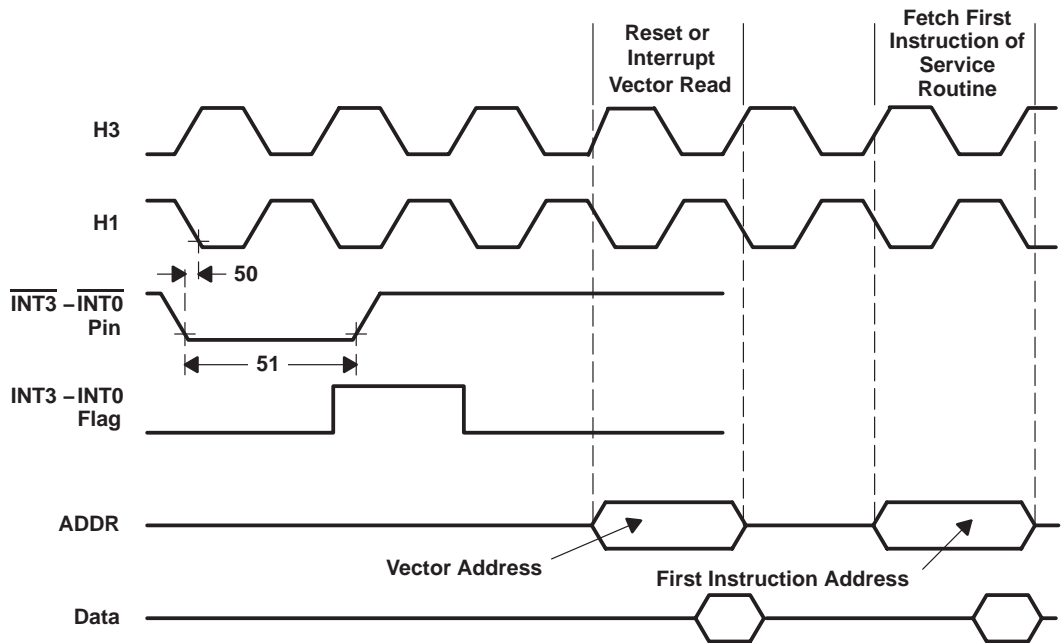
Reset or Interrupt Vector Read

Fetch First Instruction of Service Routine

H3

H1

50

$\overline{INT3}$ – $\overline{INT0}$ Pin

51

INT3 – INT0 Flag

ADDR

Vector Address

First Instruction Address

Data